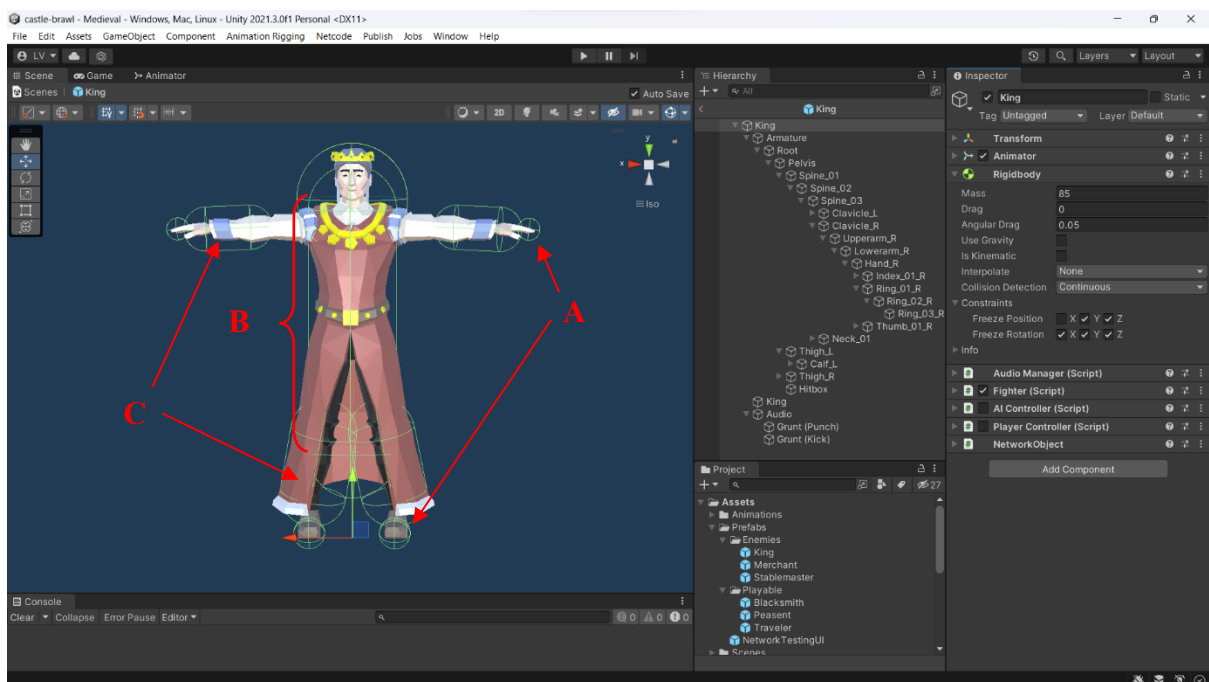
castle-brawl - Medieval - Windows, Mac, Linux - Unity 2021.3.0f1 Personal <DX11>

File Edit Assets GameObject Component Animation Rigging Netcode Publish Jobs Window Help

LV

Layers Layout

Scene Game Animator

Scenes King

Auto Save

2D

Iso

y

B

A

C

Hierarchy

All

King

King
Armature
Root
Pelvis
Spine_01
Spine_02
Spine_03
Clavicle_L
Clavicle_R
Upperarm_R
Lowerarm_R
Hand_R
Index_01_R
Ring_01_R
Ring_02_R
Ring_03_R
Thumb_01_R
Neck_01
Thigh_L
Calf_L
Thigh_R
Hitbox
King
Audio
Grunt (Punch)
Grunt (Kick)

Project

27

Assets
Animations
Prefabs
Enemies
King
Merchant
Stablemaster
Playable
Blacksmith
Peasent
Traveler
NetworkTestingUI
Scenes

Inspector

King

Static

Tag Untagged Layer Default

Transform

Animator

Rigidbody

Mass 85
Drag 0
Angular Drag 0.05
Use Gravity
Is Kinematic
Interpolate None
Collision Detection Continuous
Constraints
Freeze Position X Y Z
Freeze Rotation X Y Z
Info

Audio Manager (Script)

Fighter (Script)

AI Controller (Script)

Player Controller (Script)

NetworkObject

Add Component

Console

Clear Collapse Error Pause Editor

0 0 0